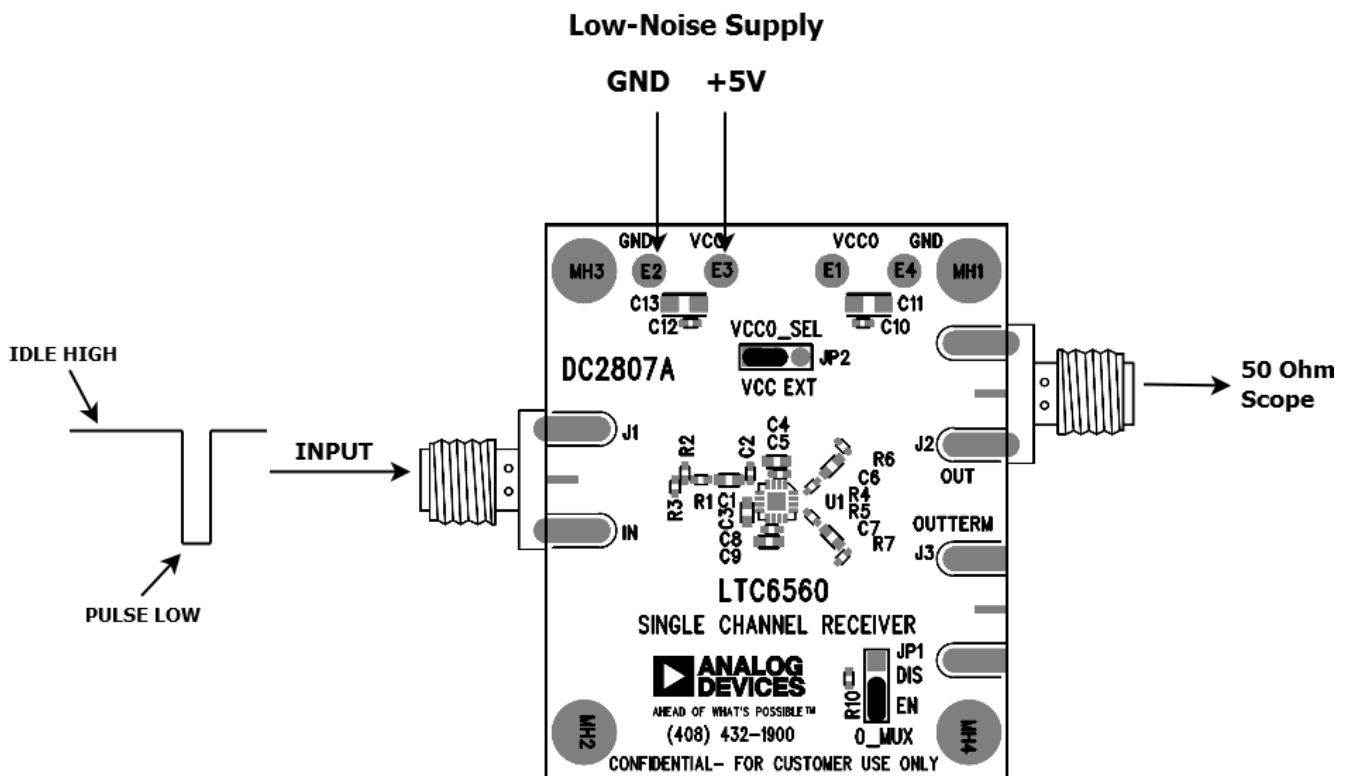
Low-Noise Supply

GND +5V

GND VCC VCCO GND

MH3 E2 E3 E1 E4 MH1

C13 C11

C12 C10

VCCO_SEL

JP2

DC2807A

VCC EXT

IDLE HIGH

50 Ohm Scope

J1

J2

C4 C5

R2 C2

R6

INPUT

C6

OUT

R1 C1

U1 R4

R3 C3

R5

C7

OUTTERM

IN

C8

R7

C9

J3

PULSE LOW

LTC6560

SINGLE CHANNEL RECEIVER

JP1

ANALOG DEVICES

DIS

R10

EN

AHEAD OF WHAT'S POSSIBLE™

MH2

(408) 432-1900

0_MUX

MH4

CONFIDENTIAL- FOR CUSTOMER USE ONLY